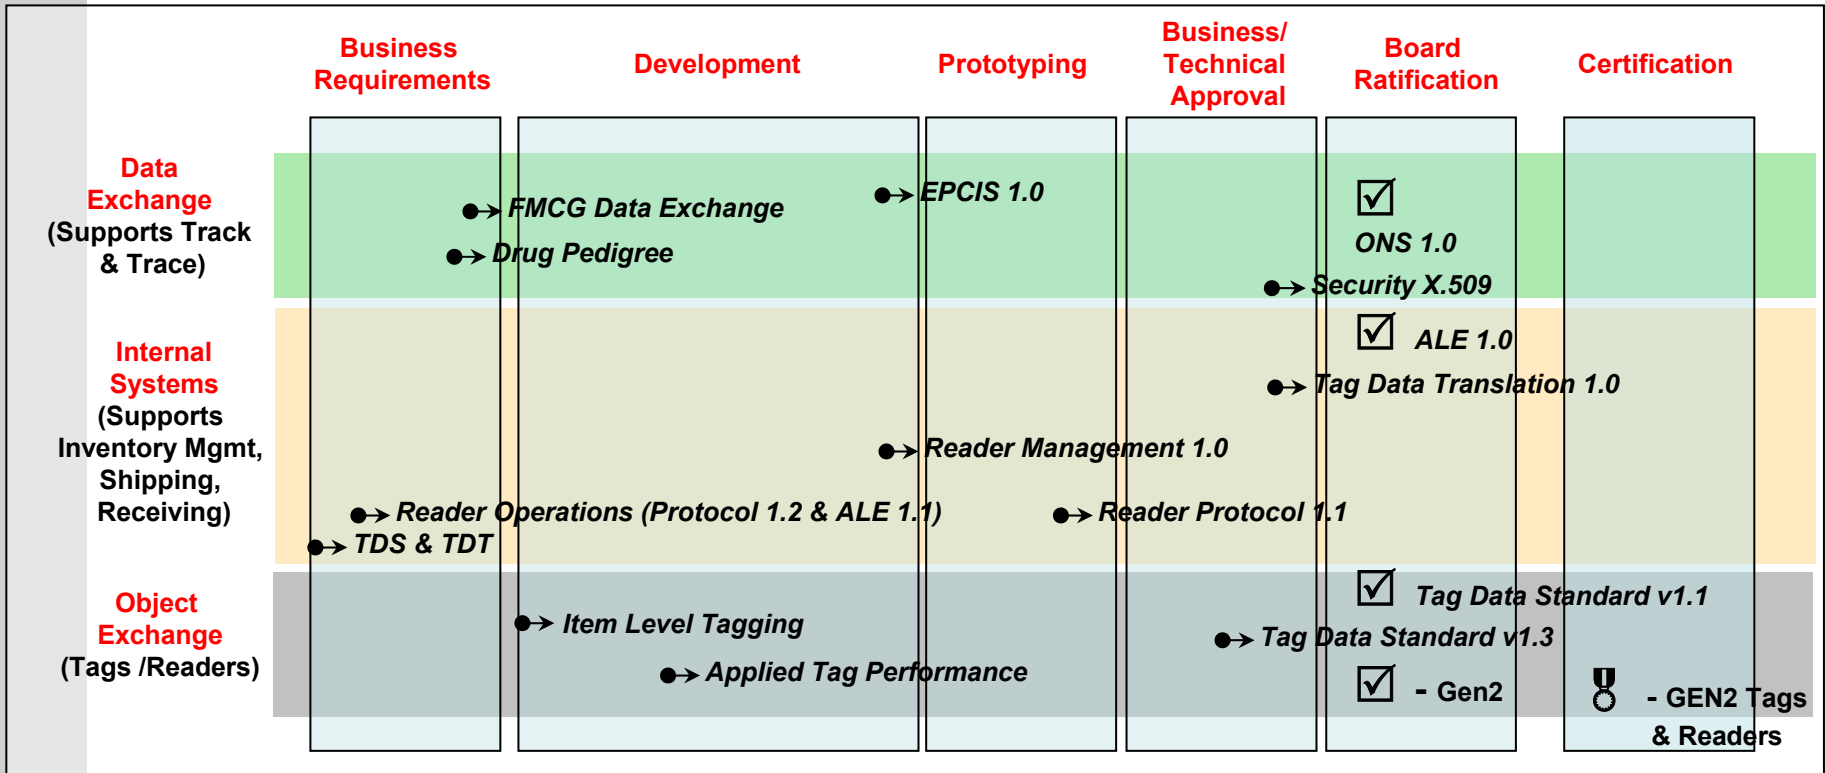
Business Requirements

Development

Prototyping

Business/ Technical Approval

Board Ratification

Certification

Data Exchange (Supports Track & Trace)

FMCG Data Exchange

Drug Pedigree

EPCIS 1.0

☑ ONS 1.0

Security X.509

Internal Systems (Supports Inventory Mgmt, Shipping, Receiving)

☑ ALE 1.0

Tag Data Translation 1.0

Reader Management 1.0

Reader Operations (Protocol 1.2 & ALE 1.1)

Reader Protocol 1.1

TDS & TDT

Object Exchange (Tags /Readers)

☑ Tag Data Standard v1.1

Item Level Tagging

Tag Data Standard v1.3

Applied Tag Performance

☑ - Gen2

- GEN2 Tags & Readers